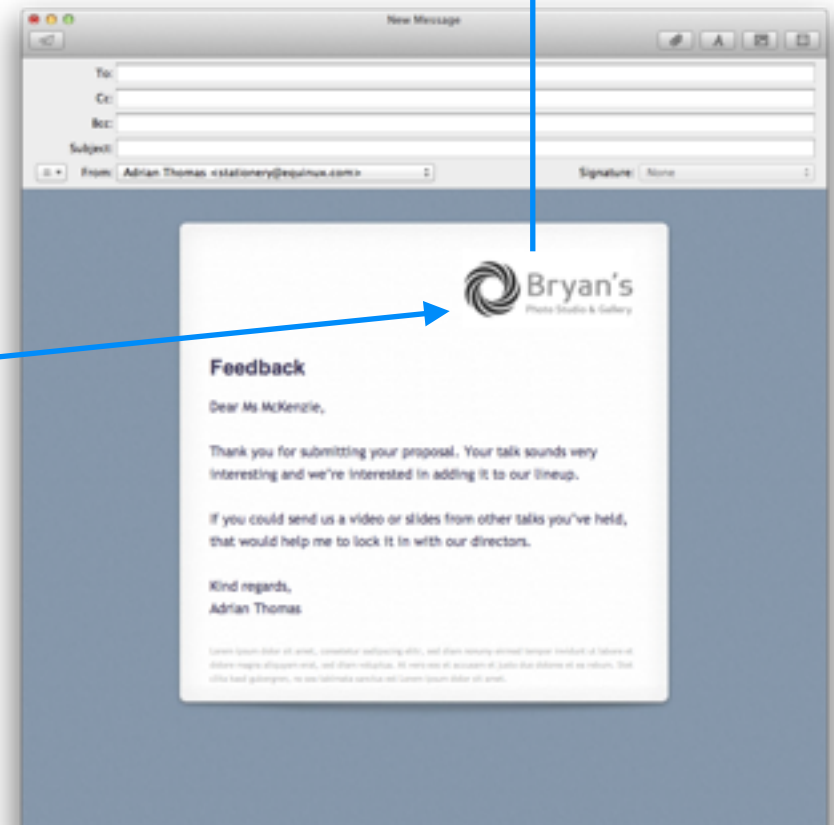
New Message

To:
Cc:
Bcc:
Subject:
From: Adrian Thomas <stationery@equinux.com>
Signature: None

Bryan's
Photo Studio & Gallery

Feedback

Dear Ms McKenzie,

Thank you for submitting your proposal. Your talk sounds very interesting and we're interested in adding it to our lineup.

If you could send us a video or slides from other talks you've held, that would help me to lock it in with our directors.

Kind regards,
Adrian Thomas

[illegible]